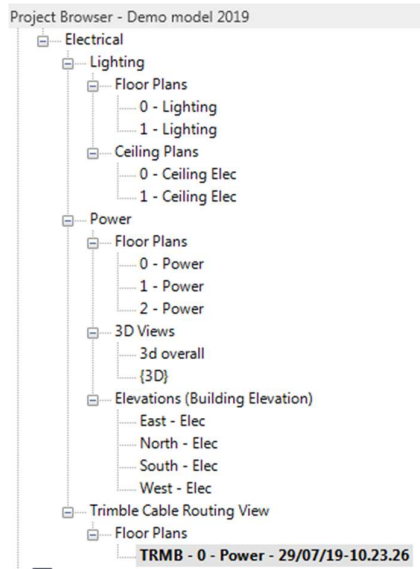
Project Browser - Demo model 2019

Electrical

Lighting

Floor Plans

0 - Lighting

1 - Lighting

Ceiling Plans

0 - Ceiling Elec

1 - Ceiling Elec

Power

Floor Plans

0 - Power

1 - Power

2 - Power

3D Views

3d overall

{3D}

Elevations (Building Elevation)

East - Elec

North - Elec

South - Elec

West - Elec

Trimble Cable Routing View

Floor Plans

TRMB - 0 - Power - 29/07/19-10.23.26